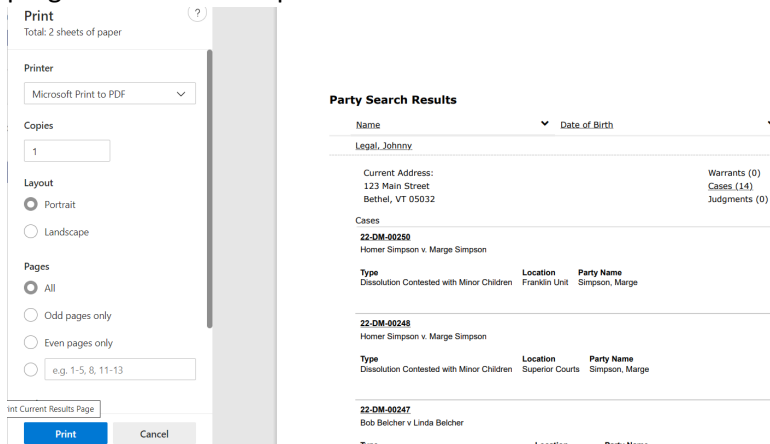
Print
Total: 2 sheets of paper

?

Printer

Microsoft Print to PDF

Copies

1

Layout

Portrait

Landscape

Pages

All

Odd pages only

Even pages only

e.g. 1-5, 8, 11-13

int Current Results Page

Print

Cancel

Party Search Results

Name

Date of Birth

Legal, Johnny

Current Address:
123 Main Street
Bethel, VT 05032

Warrants (0)
Cases (14)
Judgments (0)

Cases

22-DM-00250
Homer Simpson v. Marge Simpson

| Type | Location | Party Name |
|---|---|---|
| Dissolution Contested with Minor Children | Franklin Unit | Simpson, Marge |

22-DM-00248
Homer Simpson v. Marge Simpson

| Type | Location | Party Name |
|---|---|---|
| Dissolution Contested with Minor Children | Superior Courts | Simpson, Marge |

22-DM-00247
Bob Belcher v Linda Belcher

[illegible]